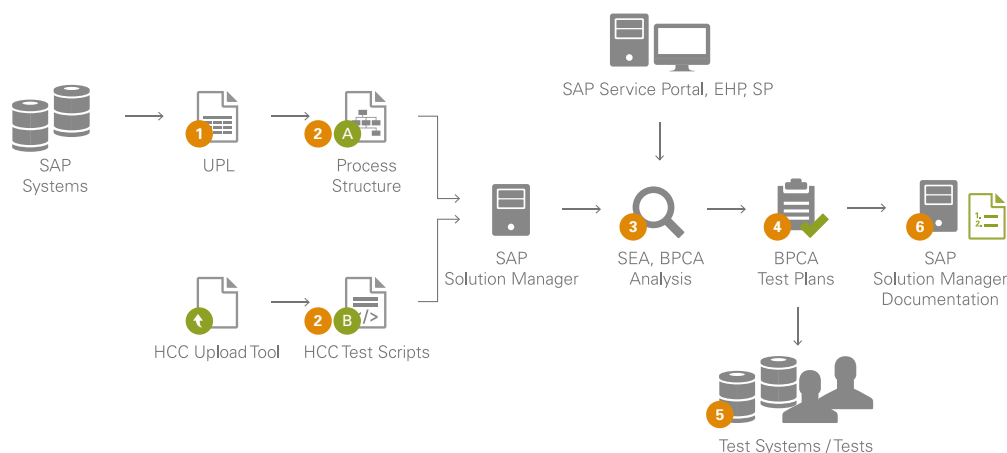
SAP Systems

1

UPL

2 A

Process Structure

SAP Service Portal, EHP, SP

SAP Solution Manager

3

SEA, BPCA Analysis

4

BPCA Test Plans

6

SAP Solution Manager Documentation

1.
2.

HCC Upload Tool

2 B

HCC Test Scripts

5

Test Systems / Tests